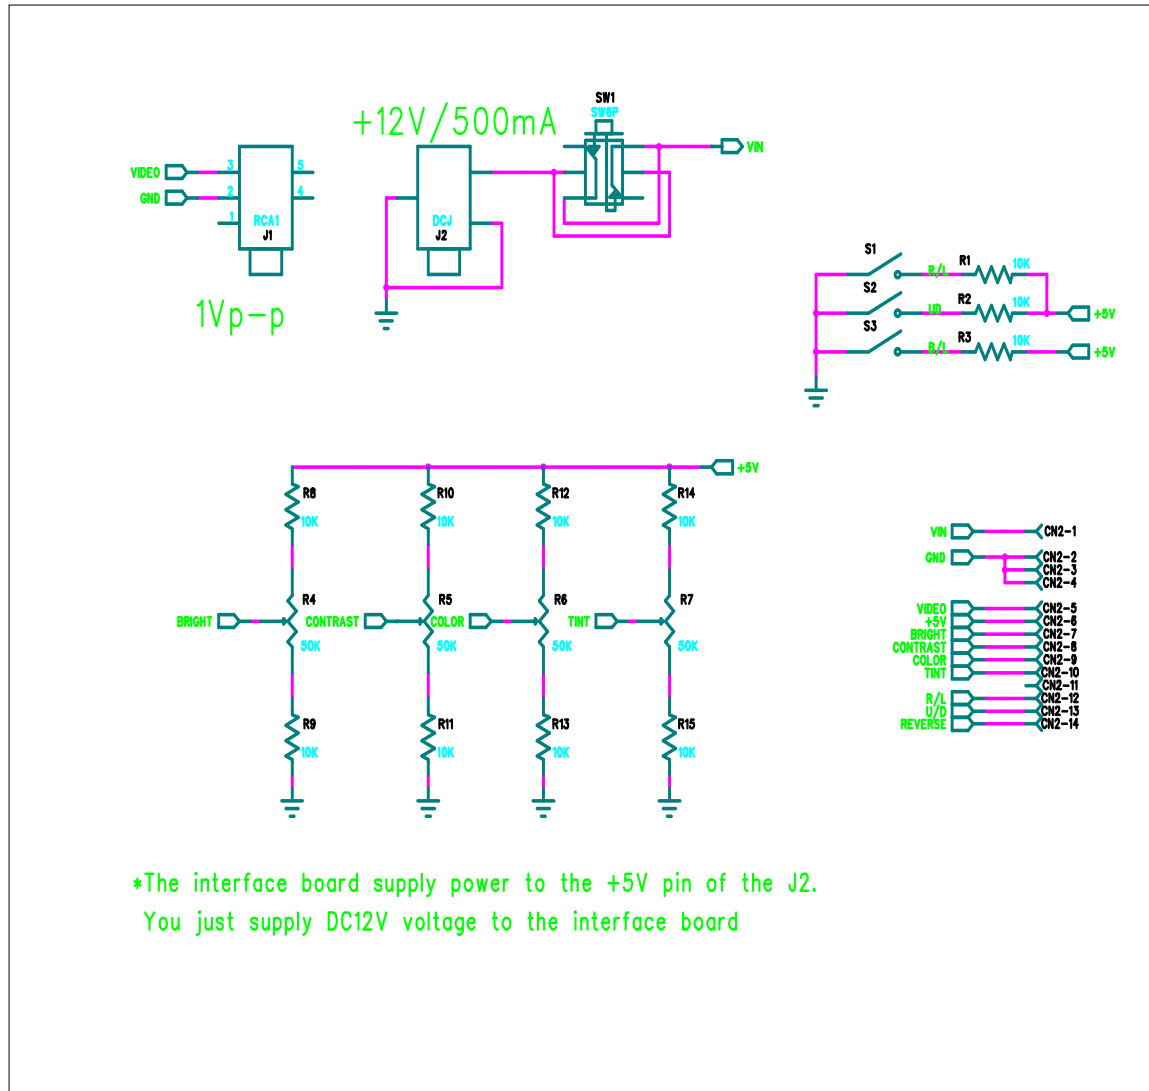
+12V/500mA

SW1
SW6P

VIN

VIDEO
GND

3
2
1
5
4
RCA1
J1

DCJ
J2

1Vp-p

S1
R/L
R1
10K
S2
UD
R2
10K
+5V
S3
R/L
R3
10K
+5V

+5V

R8
10K
R10
10K
R12
10K
R14
10K

R4
BRIGHT
50K
R5
CONTRAST
COLOR
50K
R6
TINT
50K
R7
50K

R9
10K
R11
10K
R13
10K
R15
10K

VIN
CN2-1
GND
CN2-2
CN2-3
CN2-4
VIDEO
CN2-5
+5V
CN2-6
BRIGHT
CN2-7
CONTRAST
CN2-8
COLOR
CN2-9
TINT
CN2-10
CN2-11
R/L
CN2-12
U/D
CN2-13
REVERSE
CN2-14

*The interface board supply power to the +5V pin of the J2.
You just supply DC12V voltage to the interface board